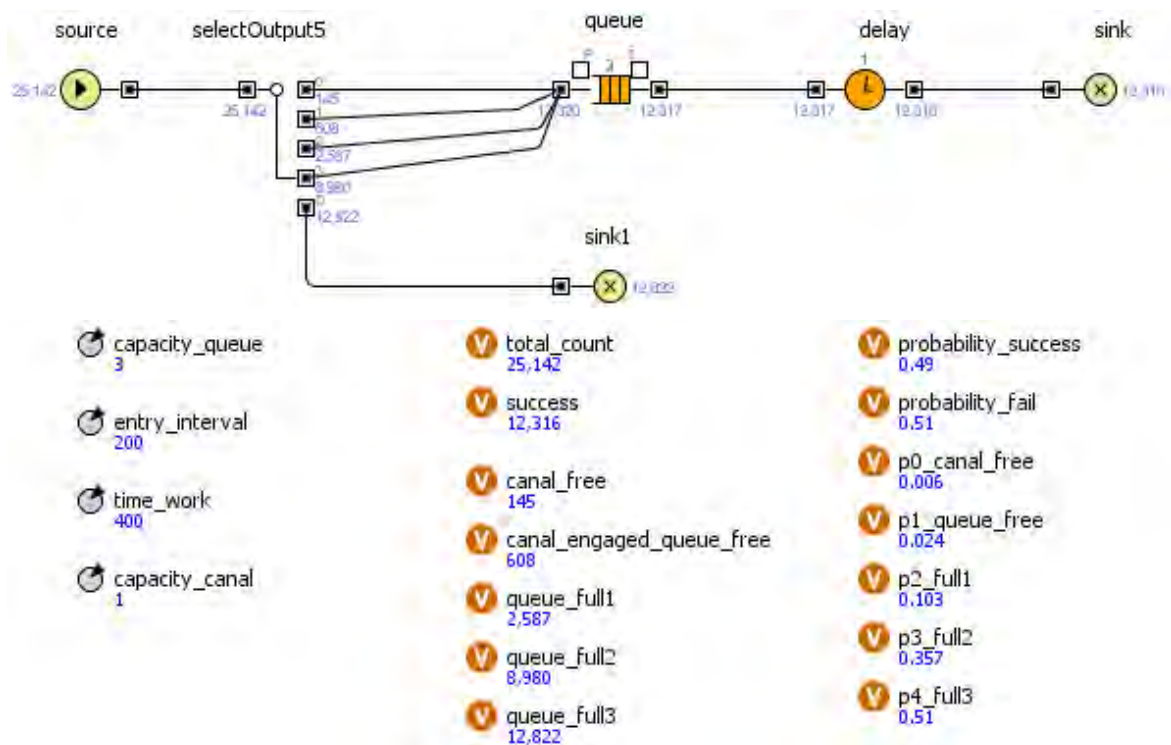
source selectOutput5 queue delay sink

25,142 25,142 0 145 1 608 2 2,587 3 8,980 4 12,822 12,320 P 3 T 12,317 12,317 1 12,316 12,316

sink1

12,822

capacity_queue
3

entry_interval
200

time_work
400

capacity_canal
1

total_count
25,142

success
12,316

canal_free
145

canal_engaged_queue_free
608

queue_full1
2,587

queue_full2
8,980

queue_full3
12,822

probability_success
0.49

probability_fail
0.51

p0_canal_free
0.006

p1_queue_free
0.024

p2_full1
0.103

p3_full2
0.357

p4_full3
0.51